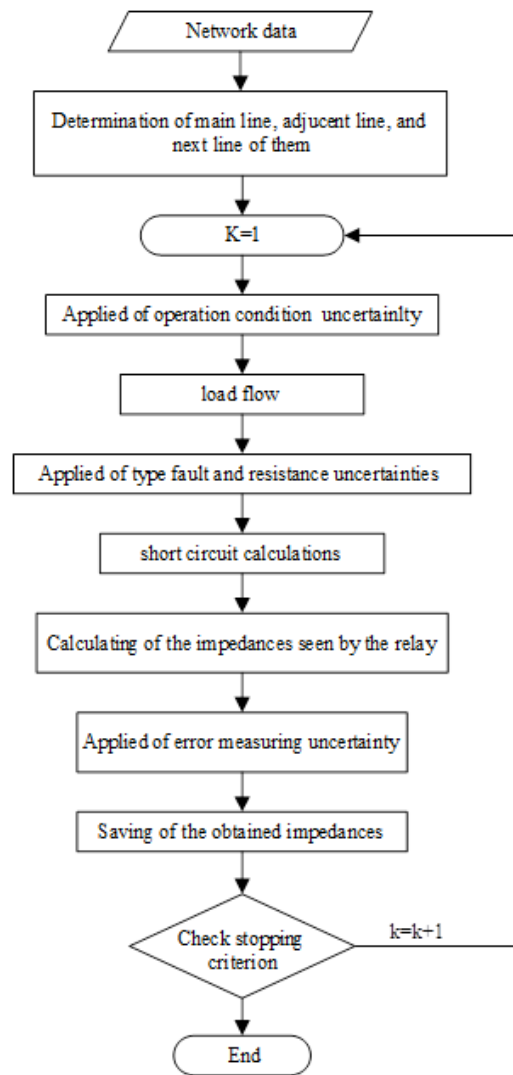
Network data

Determination of main line, adjucent line, and next line of them

K=1

Applied of operation condition uncertainlty

load flow

Applied of type fault and resistance uncertainties

short circuit calculations

Calculating of the impedances seen by the relay

Applied of error measuring uncertainty

Saving of the obtained impedances

Check stopping criterion

k=k+1

End